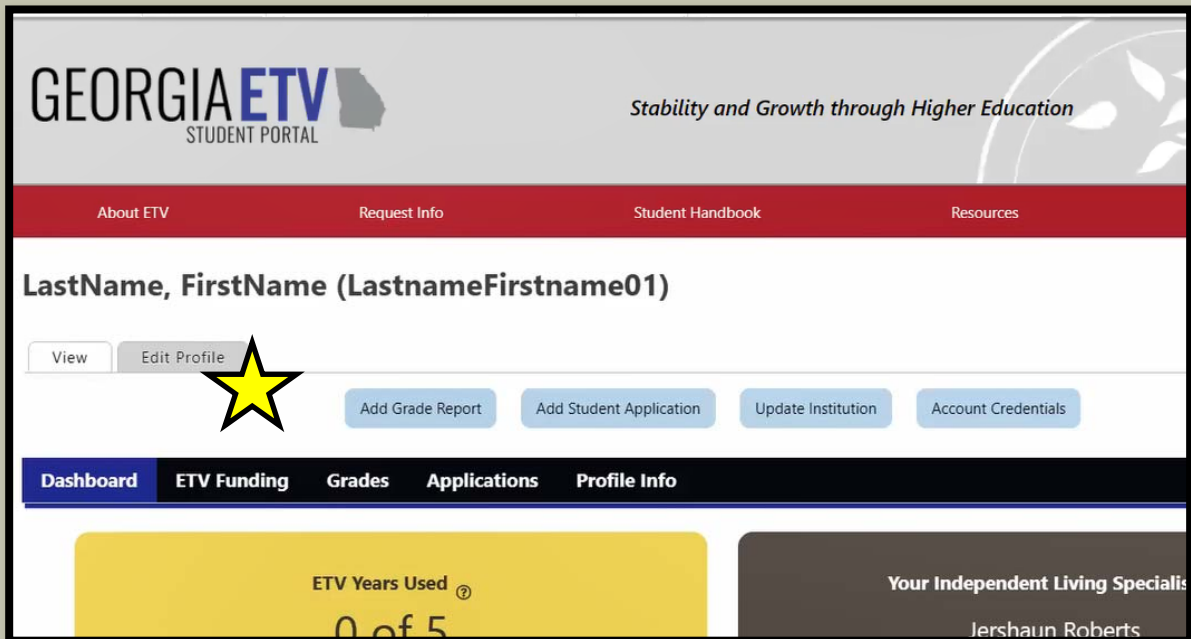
GEORGIA ETV
STUDENT PORTAL

Stability and Growth through Higher Education

About ETV
Request Info
Student Handbook
Resources

LastName, FirstName (LastnameFirstname01)

View
Edit Profile

Add Grade Report
Add Student Application
Update Institution
Account Credentials

Dashboard
ETV Funding
Grades
Applications
Profile Info

ETV Years Used ⓘ
0 of 5

Your Independent Living Specialis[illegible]
Jershaun Roberts